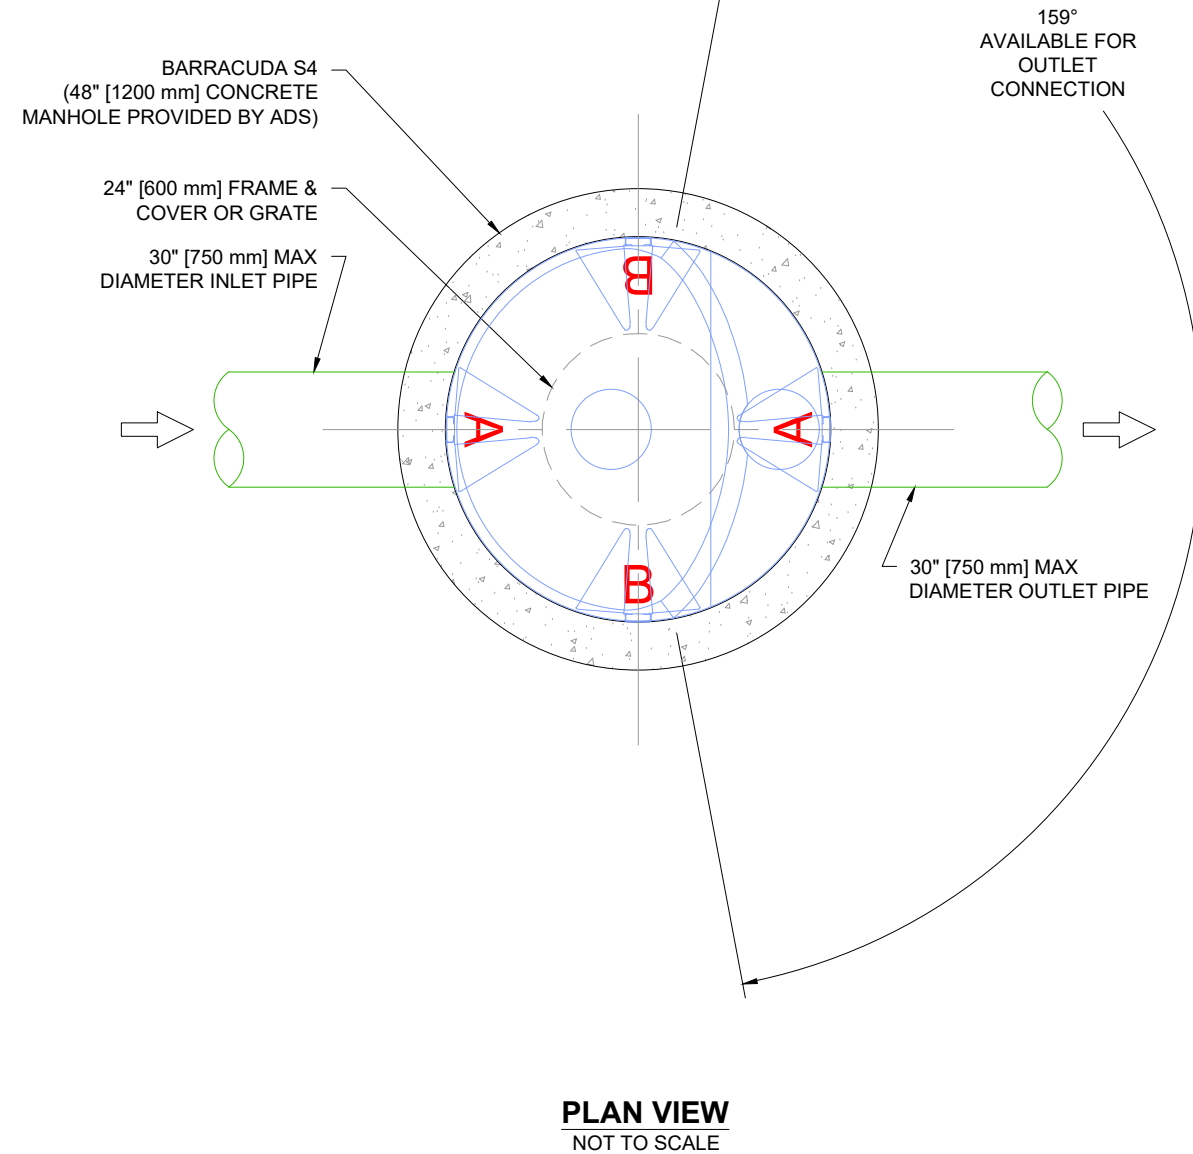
159°
AVAILABLE FOR
OUTLET
CONNECTION

BARRACUDA S4
(48" [1200 mm] CONCRETE
MANHOLE PROVIDED BY ADS)

24" [600 mm] FRAME &
COVER OR GRATE

30" [750 mm] MAX
DIAMETER INLET PIPE

B

A

A

B

30" [750 mm] MAX
DIAMETER OUTLET PIPE

PLAN VIEW
NOT TO SCALE